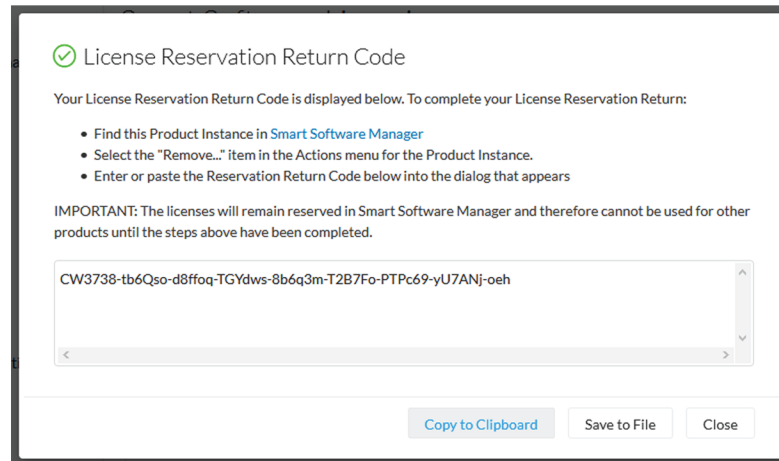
License Reservation Return Code

Your License Reservation Return Code is displayed below. To complete your License Reservation Return:

- Find this Product Instance in Smart Software Manager
- Select the "Remove..." item in the Actions menu for the Product Instance.
- Enter or paste the Reservation Return Code below into the dialog that appears

IMPORTANT: The licenses will remain reserved in Smart Software Manager and therefore cannot be used for other products until the steps above have been completed.

CW3738-tb6Qso-d8ffoq-TGYdws-8b6q3m-T2B7Fo-PTPc69-yU7ANj-oeh

Copy to Clipboard Save to File Close